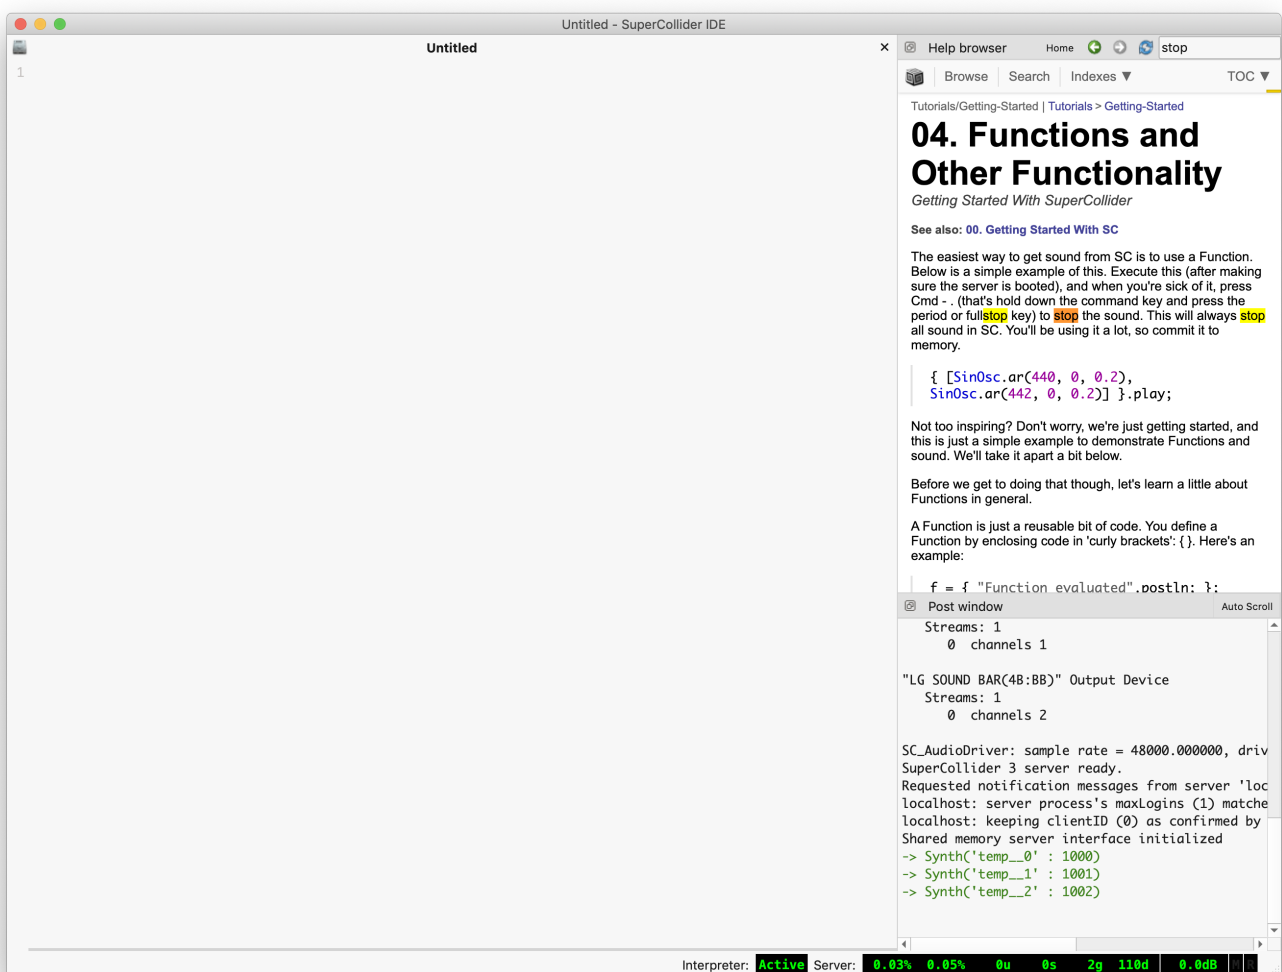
Untitled - SuperCollider IDE

Untitled

1

Help browser Home stop

Browse Search Indexes ▼ TOC ▼

Tutorials/Getting-Started | Tutorials > Getting-Started

04. Functions and Other Functionality

Getting Started With SuperCollider

See also: 00. Getting Started With SC

The easiest way to get sound from SC is to use a Function. Below is a simple example of this. Execute this (after making sure the server is booted), and when you're sick of it, press Cmd - . (that's hold down the command key and press the period or fullstop key) to stop the sound. This will always stop all sound in SC. You'll be using it a lot, so commit it to memory.

{ [SinOsc.ar(440, 0, 0.2), SinOsc.ar(442, 0, 0.2)] }.play;

Not too inspiring? Don't worry, we're just getting started, and this is just a simple example to demonstrate Functions and sound. We'll take it apart a bit below.

Before we get to doing that though, let's learn a little about Functions in general.

A Function is just a reusable bit of code. You define a Function by enclosing code in 'curly brackets': { }. Here's an example:

f = { "Function evaluated".postln; };

Post window Auto Scroll

Streams: 1
0 channels 1

"LG SOUND BAR(4B:BB)" Output Device
Streams: 1
0 channels 2

SC_AudioDriver: sample rate = 48000.000000, driv
SuperCollider 3 server ready.
Requested notification messages from server 'loc
localhost: server process's maxLogins (1) matche
localhost: keeping clientID (0) as confirmed by
Shared memory server interface initialized
-> Synth('temp__0' : 1000)
-> Synth('temp__1' : 1001)
-> Synth('temp__2' : 1002)

Interpreter: Active Server: 0.03% 0.05% 0u 0s 2g 110d 0.0dB